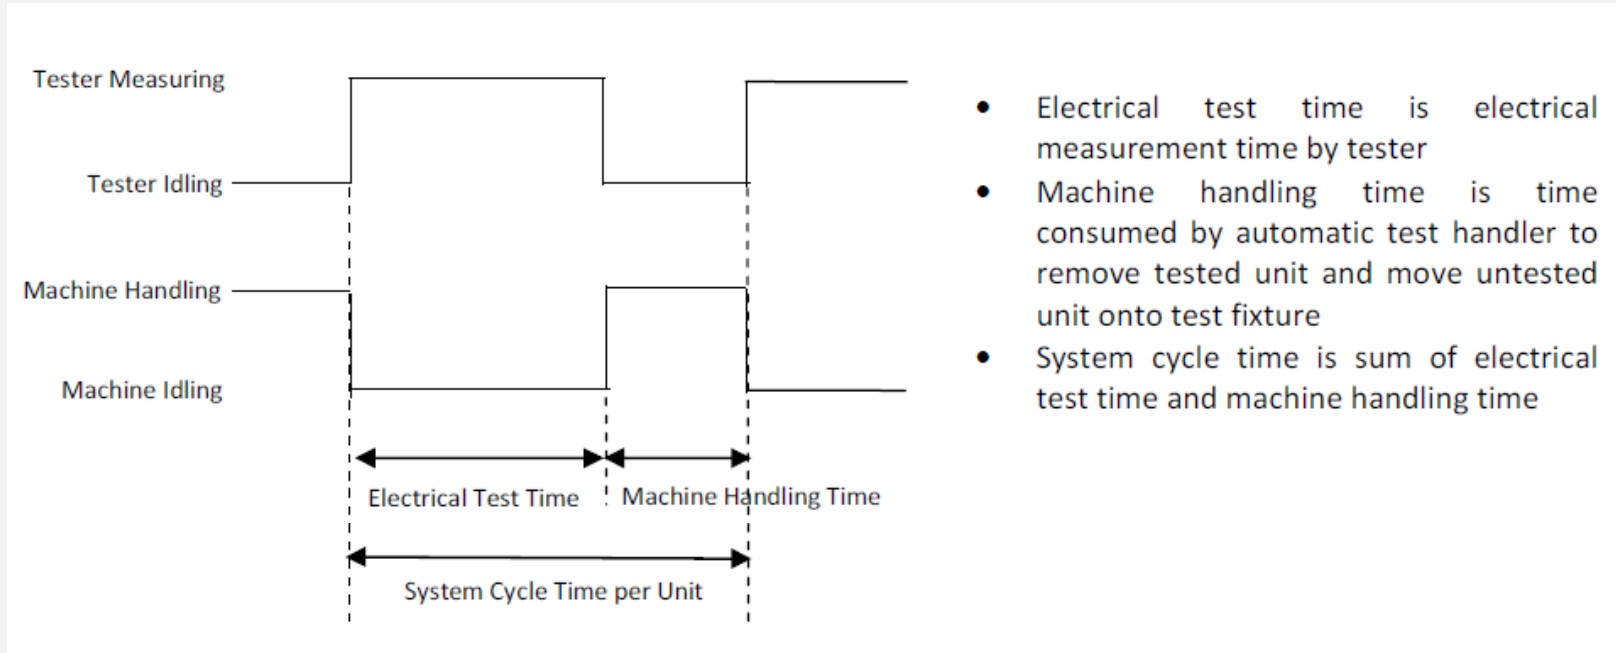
Tester Measuring

Tester Idling

Machine Handling

Machine Idling

Electrical Test Time

Machine Handling Time

System Cycle Time per Unit

- Electrical test time is electrical measurement time by tester
- Machine handling time is time consumed by automatic test handler to remove tested unit and move untested unit onto test fixture
- System cycle time is sum of electrical test time and machine handling time